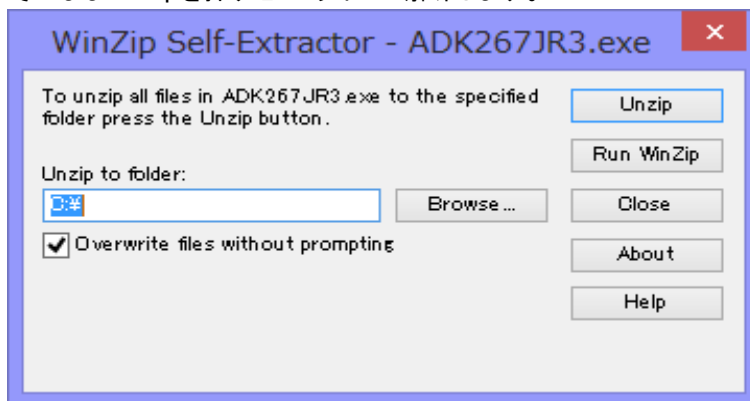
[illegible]

WinZip Self-Extractor - ADK267JR3.exe

×

To unzip all files in ADK267JR3.exe to the specified folder press the Unzip button.

Unzip to folder:

C:¥

Browse...

Overwrite files without prompting

Unzip

Run WinZip

Close

About

Help